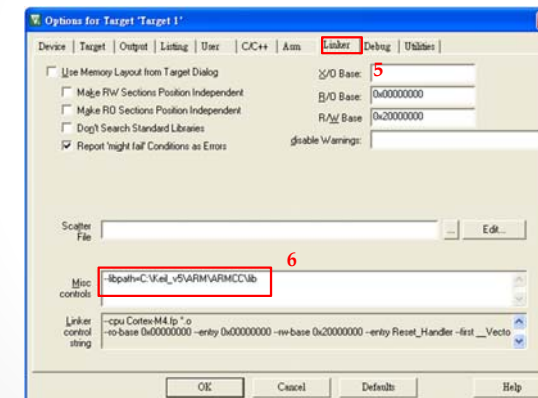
Options for Target 'Target 1'

Device | Target | Output | Listing | User | C/C++ | Asm | Linker | Debug | Utilities

Use Memory Layout from Target Dialog

Make RW Sections Position Independent

Make RO Sections Position Independent

Don't Search Standard Libraries

Report 'might fail' Conditions as Errors

X/O Base: 5

R/O Base: 0x00000000

R/W Base 0x20000000

disable Warnings:

Scatter File

...

Edit...

6

Misc controls --libpath=C:\Keil_v5\ARM\ARMCC\lib

Linker control string --cpu Cortex-M4.fp *.o --ro-base 0x00000000 --entry 0x00000000 --rw-base 0x20000000 --entry Reset_Handler --first __Vecto

OK Cancel Defaults Help